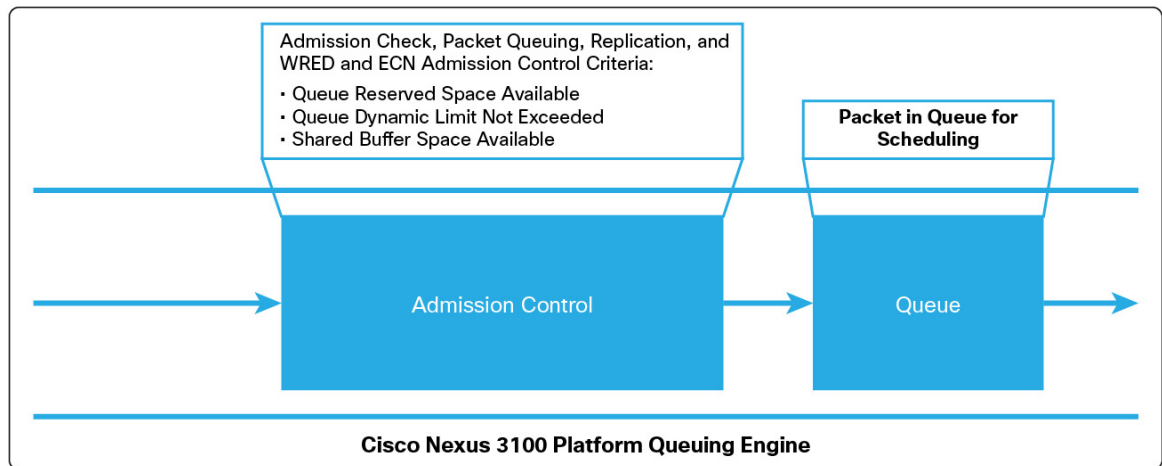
Admission Check, Packet Queuing, Replication, and WRED and ECN Admission Control Criteria:

- Queue Reserved Space Available
- Queue Dynamic Limit Not Exceeded
- Shared Buffer Space Available

Packet in Queue for Scheduling

Admission Control

Queue

Cisco Nexus 3100 Platform Queuing Engine